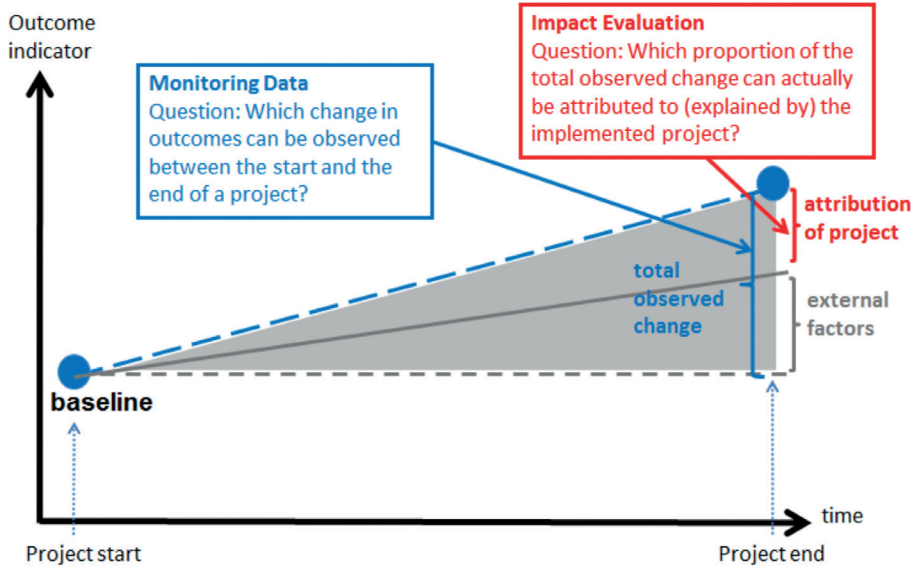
Outcome indicator

Impact Evaluation
Question: Which proportion of the total observed change can actually be attributed to (explained by) the implemented project?

Monitoring Data
Question: Which change in outcomes can be observed between the start and the end of a project?

attribution of project

total observed change

external factors

baseline

time

Project start

Project end